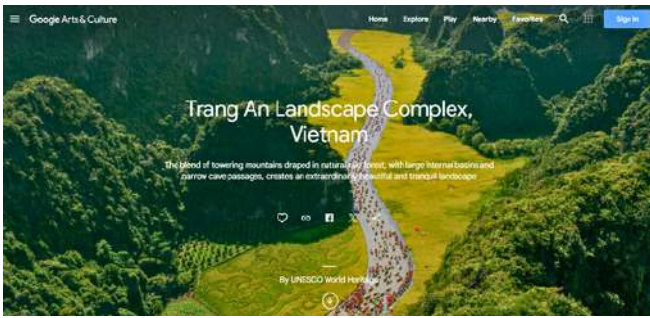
Google Arts & Culture

Home Explore Play Nearby Favorites Sign in

Trang An Landscape Complex, Vietnam

The blend of towering mountains draped in natural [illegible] forest, with large internal basins and narrow cave passages, creates an extraordinarily beautiful and tranquil landscape

By UNESCO World Heritage